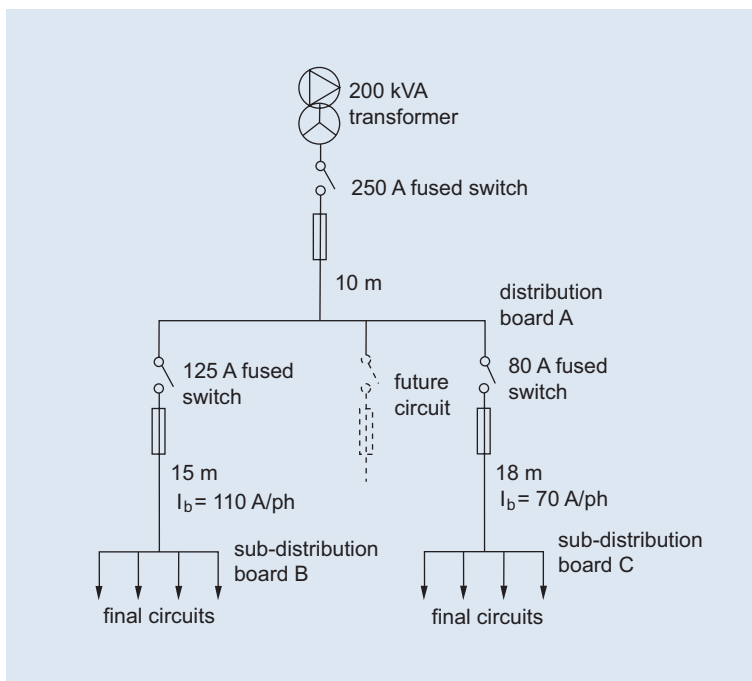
200 kVA transformer

250 A fused switch

10 m

distribution board A

125 A fused switch

future circuit

80 A fused switch

15 m
$I_b$ = 110 A/ph

18 m
$I_b$ = 70 A/ph

sub-distribution board B

sub-distribution board C

final circuits

final circuits